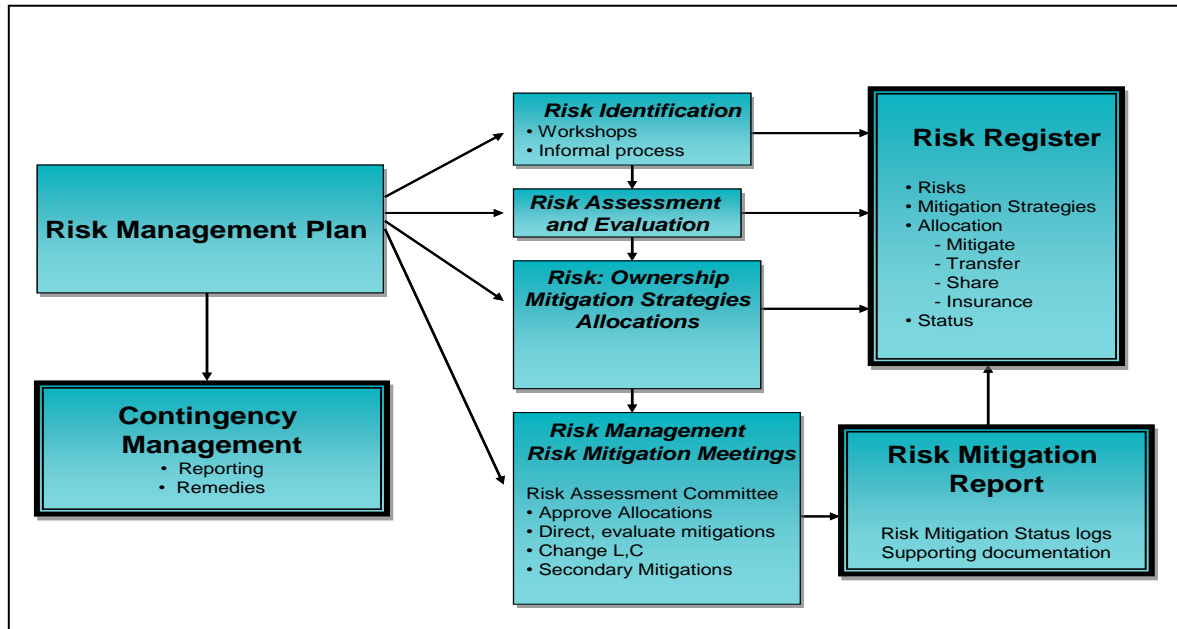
Risk Management Plan

Contingency Management
• Reporting
• Remedies

Risk Identification
• Workshops
• Informal process

Risk Assessment and Evaluation

Risk: Ownership Mitigation Strategies Allocations

Risk Management Risk Mitigation Meetings

Risk Assessment Committee
• Approve Allocations
• Direct, evaluate mitigations
• Change L,C
• Secondary Mitigations

Risk Register

• Risks
• Mitigation Strategies
• Allocation
- Mitigate
- Transfer
- Share
- Insurance
• Status

Risk Mitigation Report

Risk Mitigation Status logs
Supporting documentation